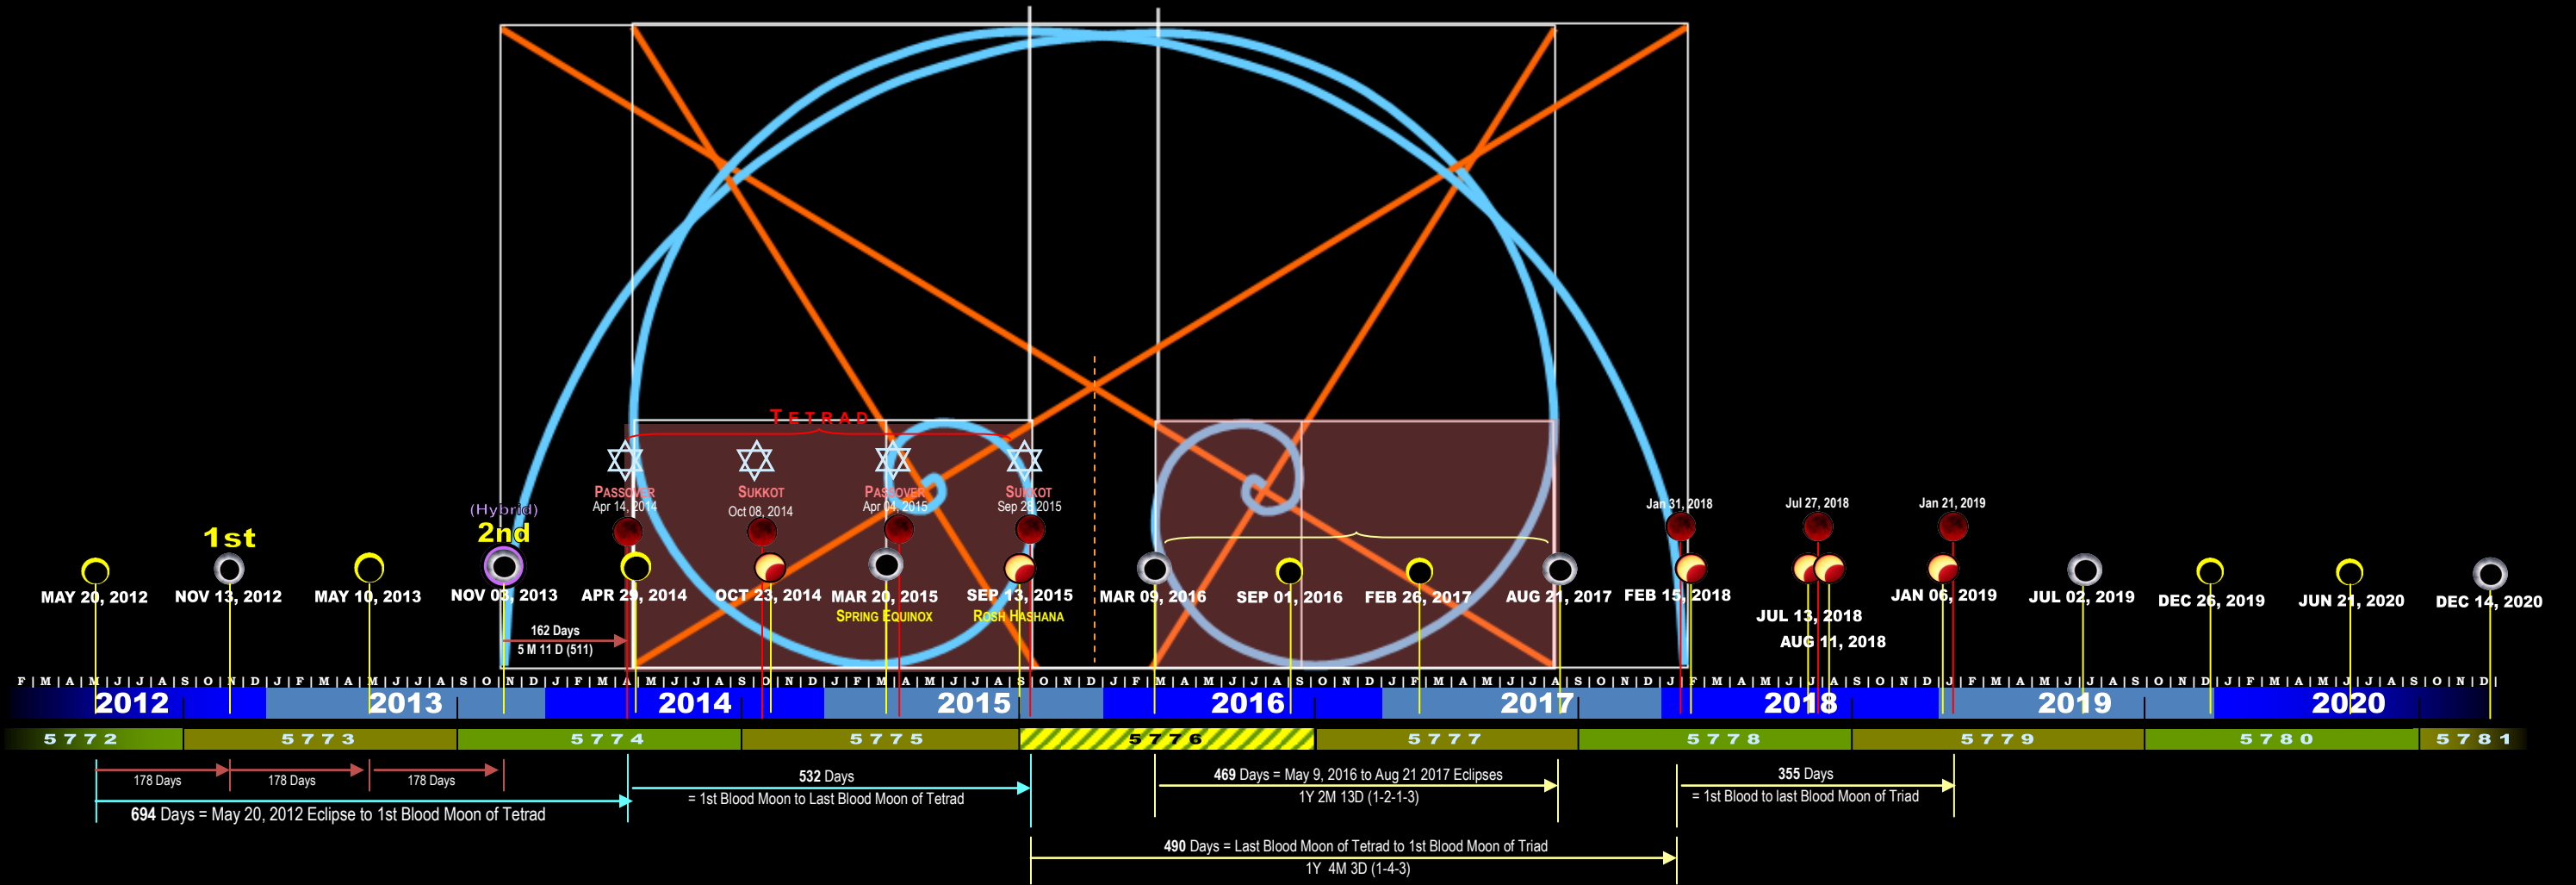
TETRAD

(Hybrid)
2nd

1st

PASSOVER
Apr 14, 2014

SUKKOT
Oct 08, 2014

PASSOVER
Apr 04, 2015

SUKKOT
Sep 28, 2015

Jan 31, 2018

Jul 27, 2018

Jan 21, 2019

MAY 20, 2012
NOV 13, 2012
MAY 10, 2013
NOV 03, 2013
APR 29, 2014
OCT 23, 2014
MAR 20, 2015
SPRING EQUINOX
SEP 13, 2015
ROSH HASHANA
MAR 09, 2016
SEP 01, 2016
FEB 26, 2017
AUG 21, 2017
FEB 15, 2018
JUL 13, 2018
AUG 11, 2018
JAN 06, 2019
JUL 02, 2019
DEC 26, 2019
JUN 21, 2020
DEC 14, 2020

162 Days
5 M 11 D (511)

F | M | A | M | J | J | A | S | O | N | D | J | F | M | A | M | J | J | A | S | O | N | D | J | F | M | A | M | J | J | A | S | O | N | D | J | F | M | A | M | J | J | A | S | O | N | D | J | F | M | A | M | J | J | A | S | O | N | D | J | F | M | A | M | J | J | A | S | O | N | D | J | F | M | A | M | J | J | A | S | O | N | D | J | F | M | A | M | J | J | A | S | O | N | D | J | F | M | A | M | J | J | A | S | O | N | D |

2012 2013 2014 2015 2016 2017 2018 2019 2020

5772 5773 5774 5775 5776 5777 5778 5779 5780 5781

178 Days
178 Days
178 Days
694 Days = May 20, 2012 Eclipse to 1st Blood Moon of Tetrad

532 Days
= 1st Blood Moon to Last Blood Moon of Tetrad

469 Days = May 9, 2016 to Aug 21 2017 Eclipses
1Y 2M 13D (1-2-1-3)

355 Days
= 1st Blood to last Blood Moon of Triad

490 Days = Last Blood Moon of Tetrad to 1st Blood Moon of Triad
1Y 4M 3D (1-4-3)